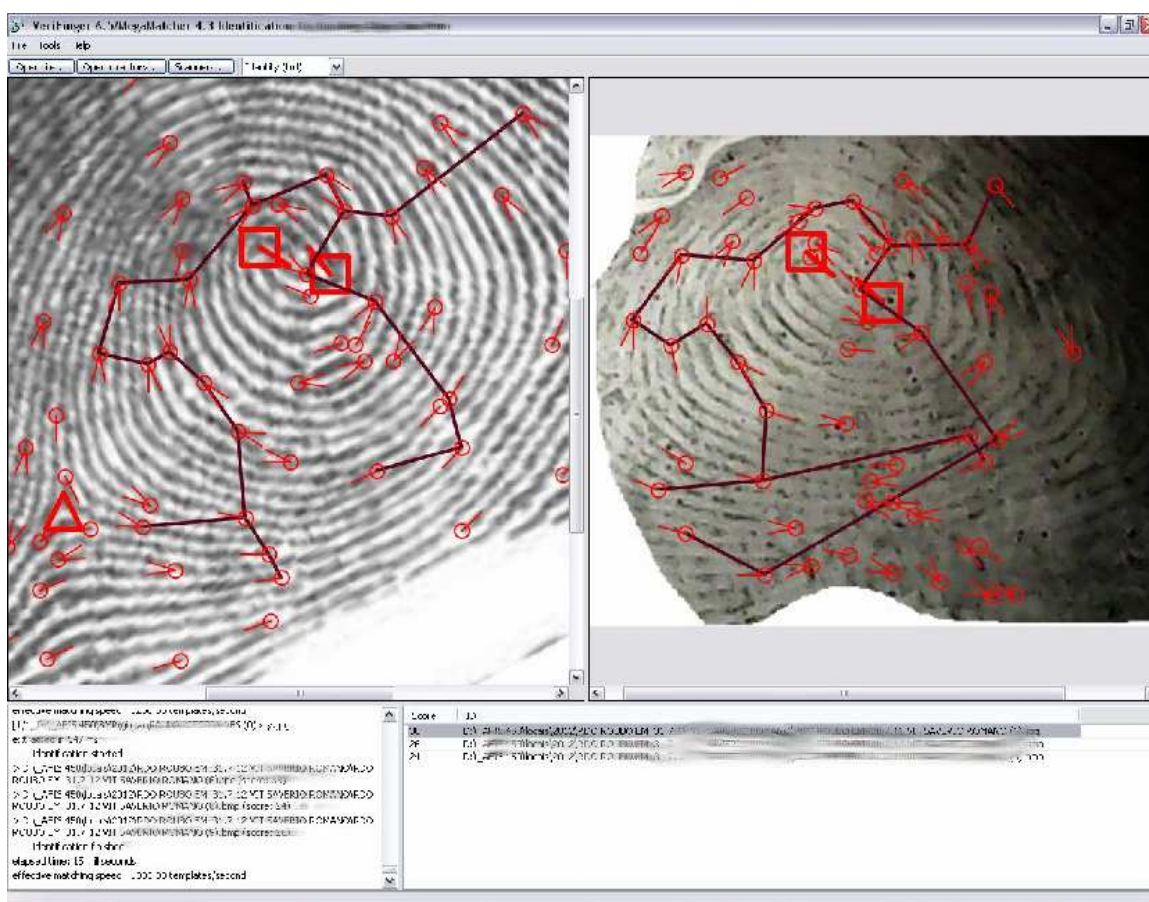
VeriFinger 6.?/MegaMatcher 4.3 Identification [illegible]
File Tools Help
Open file... Open features... Scanner... Fidelity (bit)

effective matching speed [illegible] templates/second
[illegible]
extracted in 547 ms
Identification started
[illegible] ROUBO EX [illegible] SAVERIO ROMANO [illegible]
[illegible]
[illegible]
Identification finished
elapsed time: 15 milliseconds
effective matching speed: 1000.00 templates/second

| Score | ID |
|---|---|
| 30 | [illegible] |
| 26 | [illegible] |
| 24 | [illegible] |